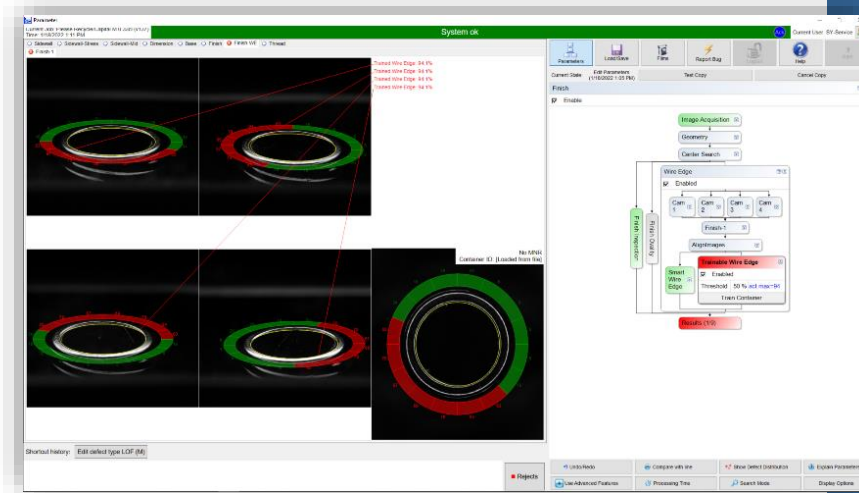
Parameter
Current Job: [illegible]
Time: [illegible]
System ok
Current User: SY-Service
Sidewall  Sidewall-Stress  Sidewall-Wall  Dimension  Base  Finish  Finish WE  Thread
Finish 1
Trimmed Wire Edge: 94.0%
Trimmed Wire Edge: 94.0%
Trimmed Wire Edge: 94.0%
Trimmed Wire Edge: 94.0%
No MNR
Container ID: [Loaded from file]
Parameters
Load/Save
Films
Report Bug
Help
Current State
Edit Parameters (1/18/2022 1:25 PM)
Test Copy
Cancel Copy
Finish
Enable
Image Acquisition
Geometry
Center Search
Wire Edge
Enabled
Cam 1
Cam 2
Cam 3
Cam 4
Finish-1
AlignImages
Finish Inspection
Finish Quality
Smart Wire Edge
Trainable Wire Edge
Enabled
Threshold 50 % act max=94
Train Container
Results (1/9)
Shortcut history:
Edit defect type LOF (M)
Rejects
Undo/Redo
Compare with line
Show Defect Distribution
Explain Parameters
Use Advanced Features
Processing Time
Search Mode
Display Options